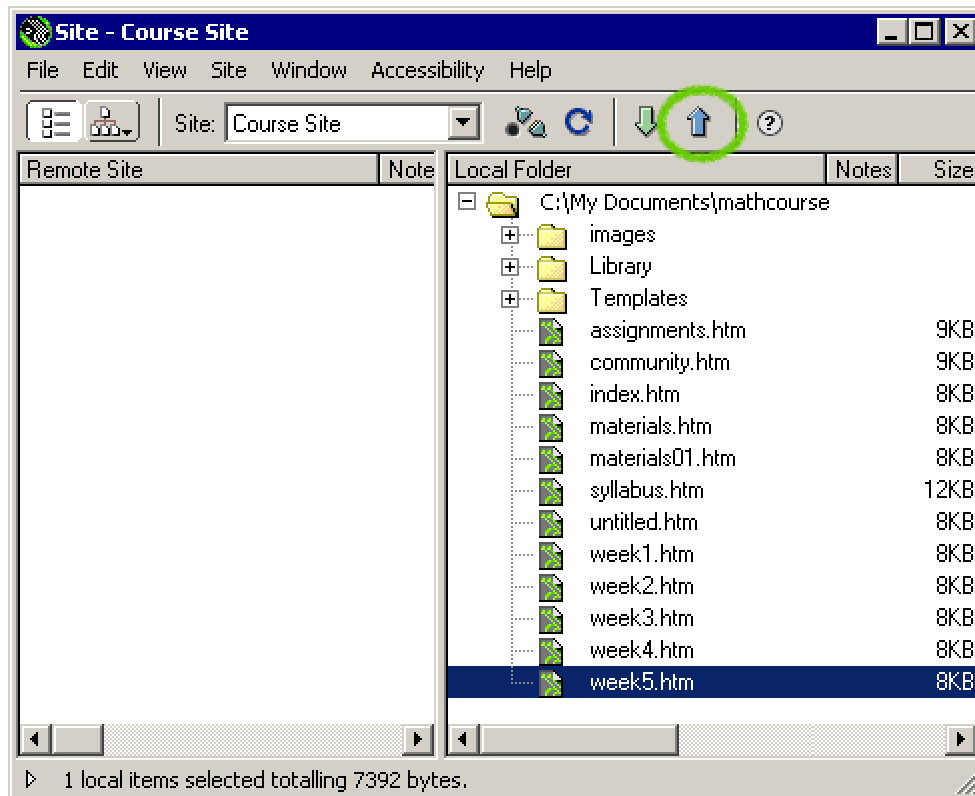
Site - Course Site

File Edit View Site Window Accessibility Help

Site: Course Site

| Remote Site | Note |
|---|---|

| Local Folder | Notes | Size |
|---|---|---|
| C:\My Documents\mathcourse | | |
| images | | |
| Library | | |
| Templates | | |
| assignments.htm | | 9KB |
| community.htm | | 9KB |
| index.htm | | 8KB |
| materials.htm | | 8KB |
| materials01.htm | | 8KB |
| syllabus.htm | | 12KB |
| untitled.htm | | 8KB |
| week1.htm | | 8KB |
| week2.htm | | 8KB |
| week3.htm | | 8KB |
| week4.htm | | 8KB |
| week5.htm | | 8KB |

1 local items selected totalling 7392 bytes.